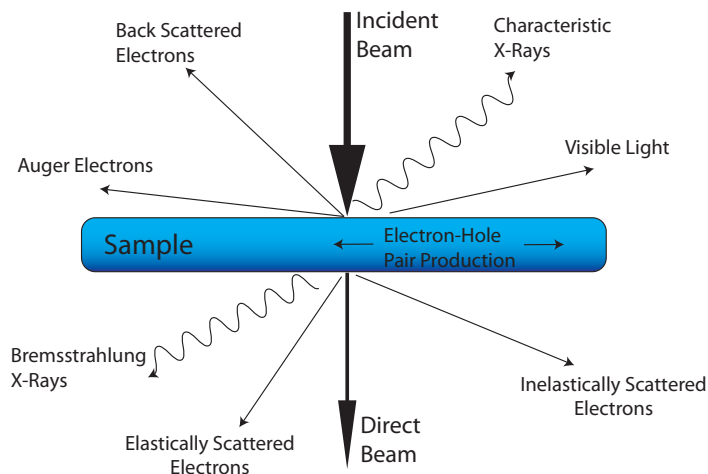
Incident Beam

Back Scattered Electrons

Characteristic X-Rays

Visible Light

Auger Electrons

Sample

Electron-Hole Pair Production

Bremsstrahlung X-Rays

Inelastically Scattered Electrons

Elastically Scattered Electrons

Direct Beam